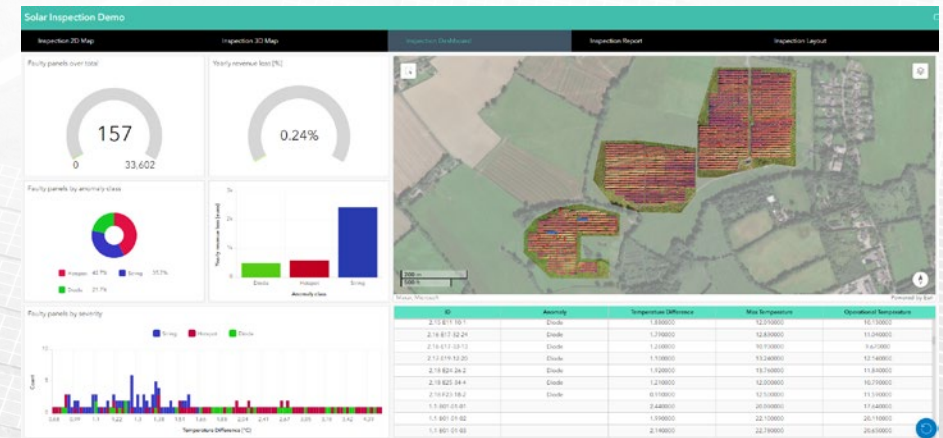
Solar Inspection Demo

Inspection 2D Map
Inspection 3D Map
Inspection Dashboard
Inspection Report
Inspection Layout

Faulty panels over total
157
0
33,602

Yearly revenue lost [%]
0.24%

Faulty panels by anomaly class
Hotspot 40.7%
String 37.7%
Diode 21.7%

Yearly revenue lost [euro]
Diode
Hotspot
String
Anomaly class

Faulty panels by severity
String
Hotspot
Diode
Count
Temperature Difference [°C]

200 m
Maxar, Microsoft
Powered by Esri

| ID | Anomaly | Temperature Difference | Max Temperature | Operational Temperature |
|---|---|---|---|---|
| 2.15.811.10.1 | Diode | 1.880000 | 12.010000 | 10.130000 |
| 2.16.817.32.24 | Diode | 1.790000 | 12.830000 | 11.040000 |
| 2.16.817.33.13 | Diode | 1.250000 | 10.930000 | 9.67000 |
| 2.13.819.12.20 | Diode | 1.100000 | 13.240000 | 12.140000 |
| 2.19.824.26.2 | Diode | 1.920000 | 13.760000 | 11.840000 |
| 2.19.825.34.4 | Diode | 1.210000 | 12.000000 | 10.790000 |
| 2.19.833.18.2 | Diode | 0.110000 | 13.030000 | 11.530000 |
| 1.1.801.01.01 | | 2.440000 | 20.000000 | 17.640000 |
| 1.1.801.01.02 | | 2.010000 | 22.100000 | 20.110000 |
| 1.1.801.01.03 | | 2.140000 | 22.790000 | 20.650000 |